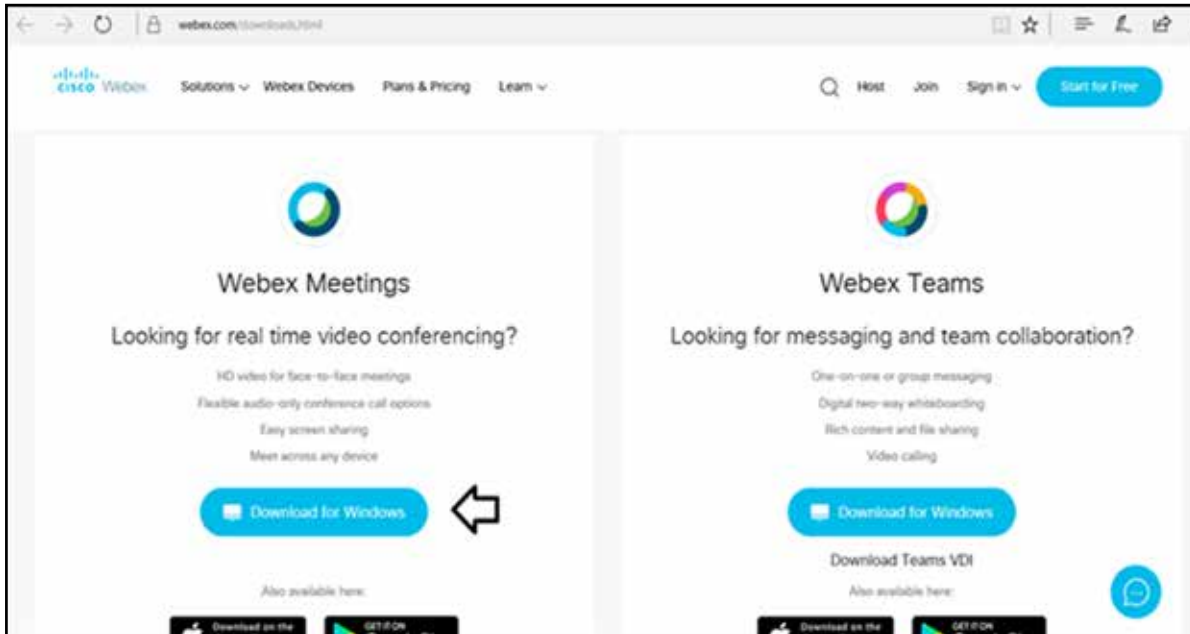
webex.com/downloads.html

cisco Webex

Solutions ⌄ Webex Devices Plans & Pricing Learn ⌄

Host Join Sign in ⌄ Start for Free

Webex Meetings

Looking for real time video conferencing?

HD video for face-to-face meetings

Flexible audio-only conference call options

Easy screen sharing

Meet across any device

Download for Windows

Also available here:

Download on the

GET IT ON

Webex Teams

Looking for messaging and team collaboration?

One-on-one or group messaging

Digital two-way whiteboarding

Rich content and file sharing

Video calling

Download for Windows

Download Teams VDI

Also available here:

Download on the

GET IT ON